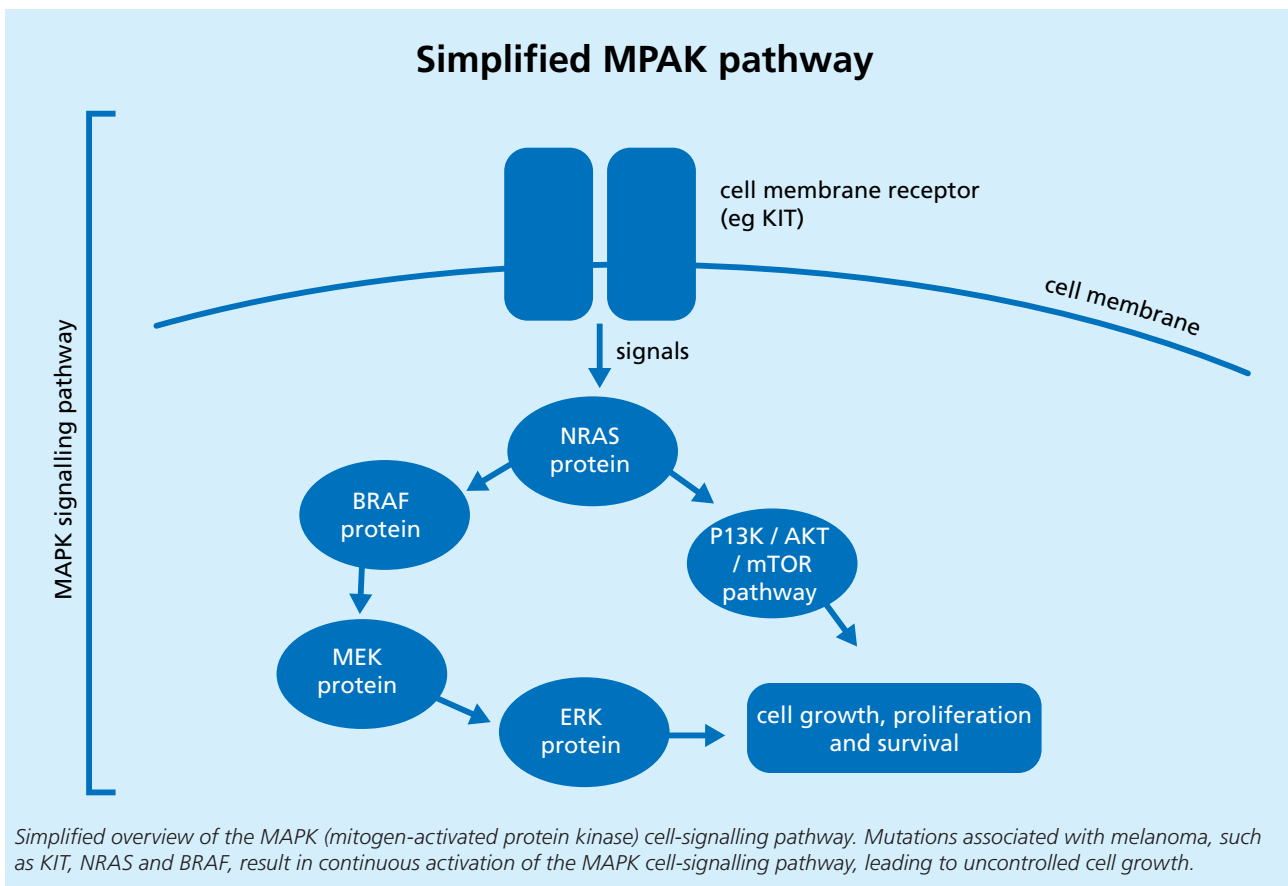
Simplified MPAK pathway

MAPK signalling pathway

cell membrane receptor (eg KIT)

cell membrane

signals

NRAS protein

BRAF protein

P13K / AKT / mTOR pathway

MEK protein

ERK protein

cell growth, proliferation and survival

Simplified overview of the MAPK (mitogen-activated protein kinase) cell-signalling pathway. Mutations associated with melanoma, such as KIT, NRAS and BRAF, result in continuous activation of the MAPK cell-signalling pathway, leading to uncontrolled cell growth.